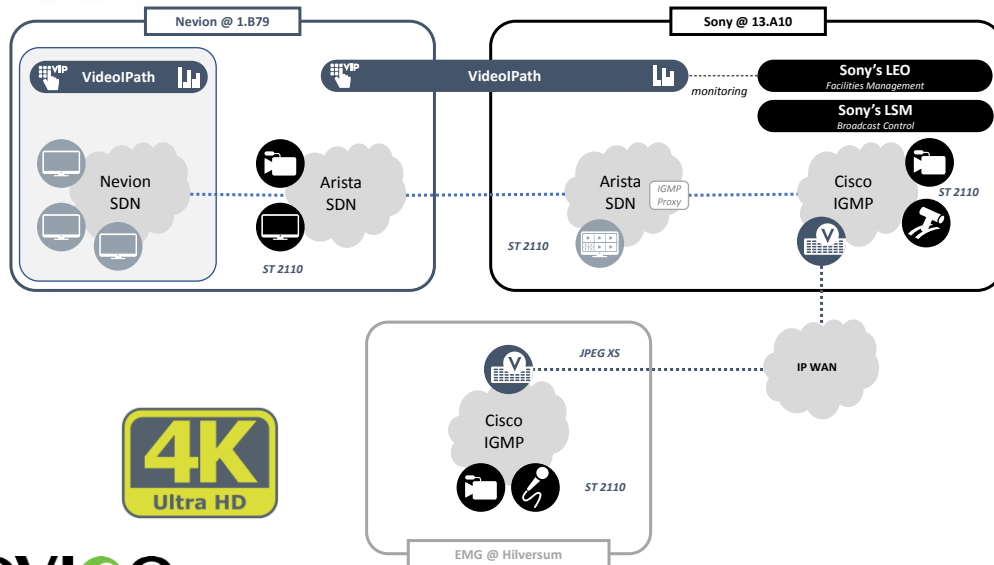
Nevion @ 1.B79

Sony @ 13.A10

VIP VideoIPath

VIP VideoIPath

monitoring

Sony's LEO
Facilities Management

Sony's LSM
Broadcast Control

Nevion SDN

Arista SDN

ST 2110

Arista SDN

IGMP Proxy

ST 2110

Cisco IGMP

ST 2110

JPEG XS

IP WAN

Cisco IGMP

ST 2110

4K Ultra HD

EMG @ Hilversum